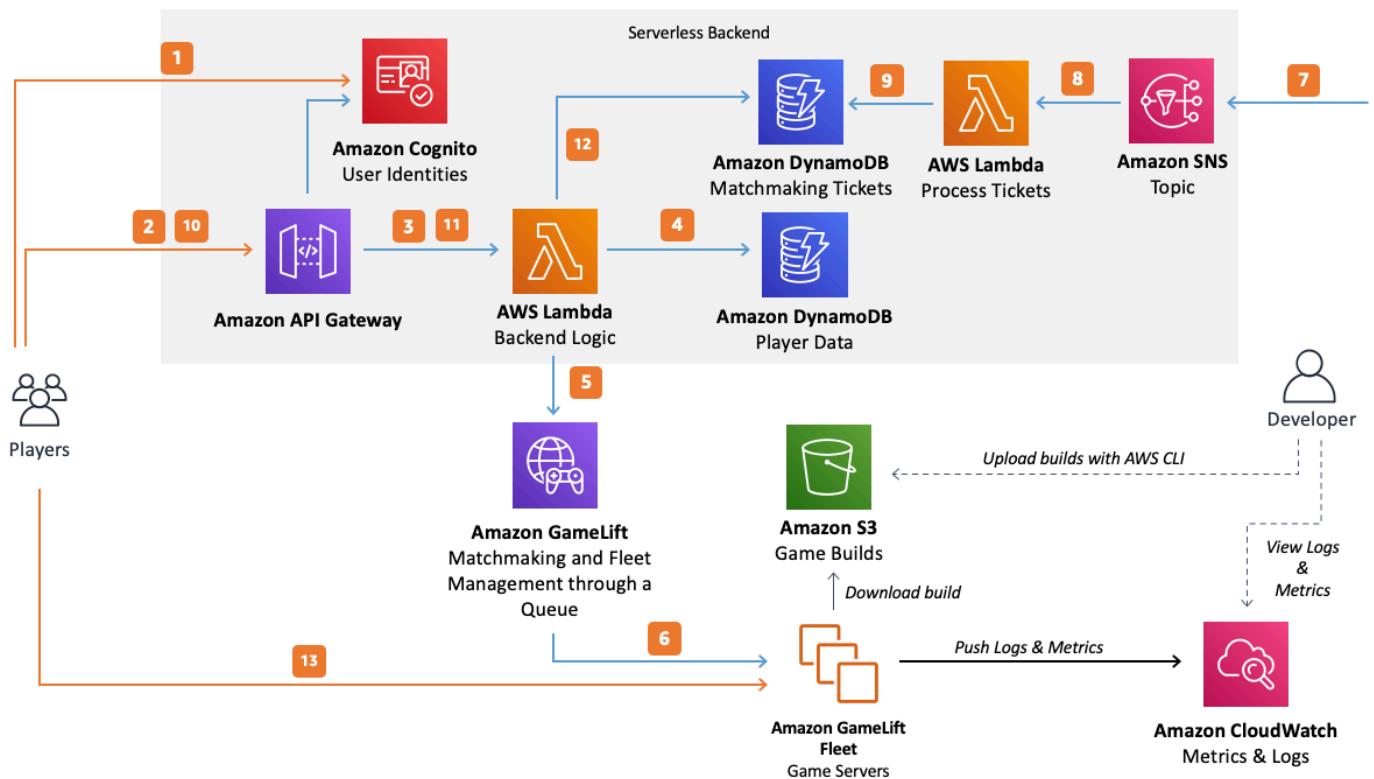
Serverless Backend

1

Amazon Cognito
User Identities

12

9

8

7

Amazon DynamoDB
Matchmaking Tickets

AWS Lambda
Process Tickets

Amazon SNS
Topic

2 10

3 11

4

Amazon API Gateway

AWS Lambda
Backend Logic

Amazon DynamoDB
Player Data

Players

5

Developer

Amazon GameLift
Matchmaking and Fleet Management through a Queue

Upload builds with AWS CLI

Amazon S3
Game Builds

View Logs & Metrics

Download build

6

13

Push Logs & Metrics

Amazon GameLift Fleet
Game Servers

Amazon CloudWatch
Metrics & Logs